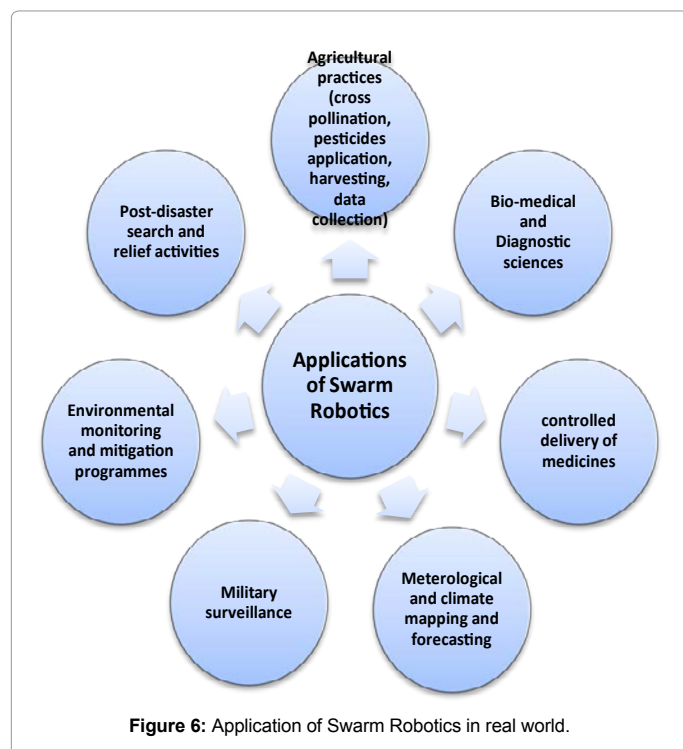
Agricultural practices (cross pollination, pesticides application, harvesting, data collection)

Post-disaster search and relief activities

Bio-medical and Diagnostic sciences

Applications of Swarm Robotics

Environmental monitoring and mitigation programmes

controlled delivery of medicines

Military surveillance

Meterological and climate mapping and forecasting

**Figure 6:** Application of Swarm Robotics in real world.